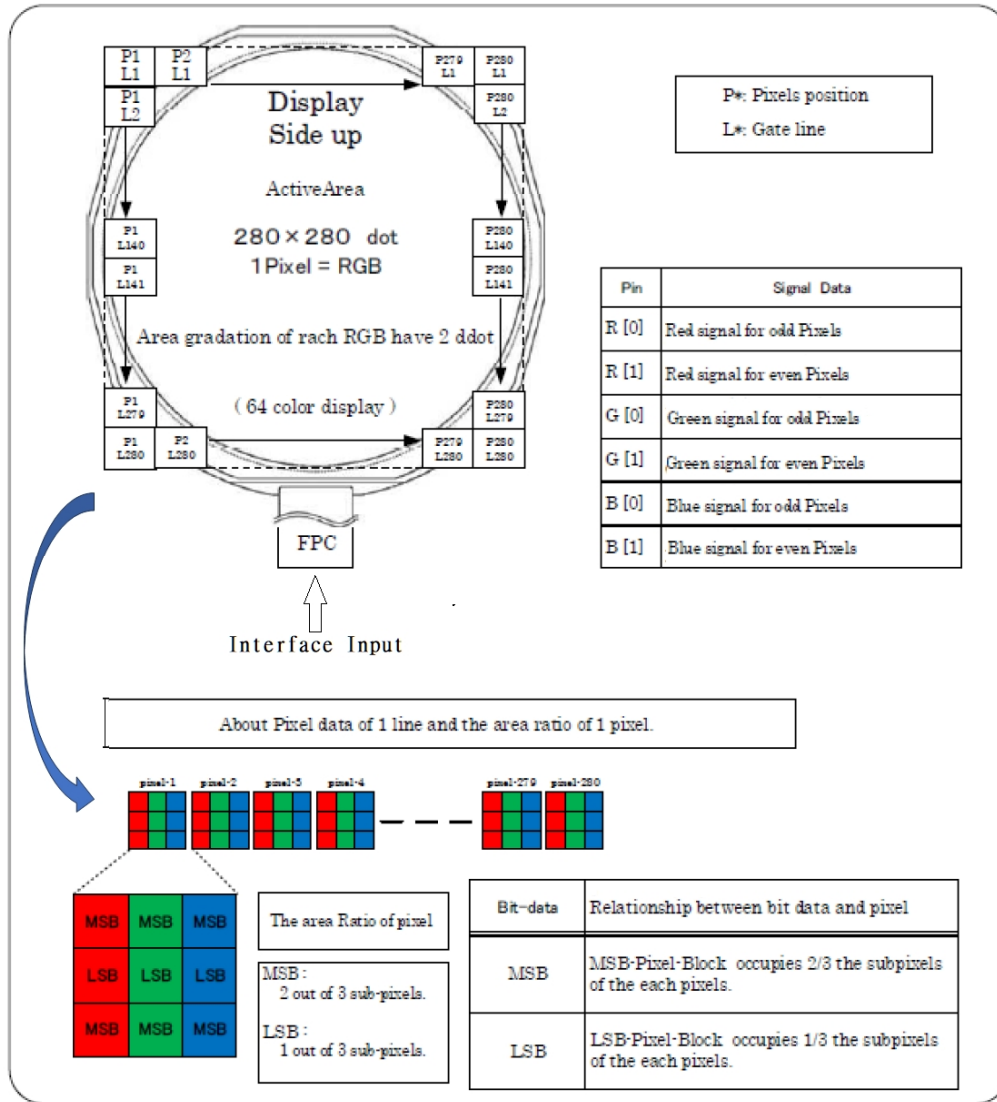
P1 L1

P2 L1

P279 L1

P280 L1

P1 L2

P280 L2

Display Side up

ActiveArea

280×280 dot
1Pixel = RGB

P1 L140

P1 L141

P280 L140

P280 L141

Area gradation of rach RGB have 2 ddot

( 64 color display )

P1 L279

P280 L279

P1 L280

P2 L280

P279 L280

P280 L280

FPC

Interface Input

P*: Pixels position
L*: Gate line

| Pin | Signal Data |
|---|---|
| R [0] | Red signal for odd Pixels |
| R [1] | Red signal for even Pixels |
| G [0] | Green signal for odd Pixels |
| G [1] | Green signal for even Pixels |
| B [0] | Blue signal for odd Pixels |
| B [1] | Blue signal for even Pixels |

About Pixel data of 1 line and the area ratio of 1 pixel.

pixel-1 pixel-2 pixel-3 pixel-4 pixel-279 pixel-280

| MSB | MSB | MSB |
|---|---|---|
| LSB | LSB | LSB |
| MSB | MSB | MSB |

The area Ratio of pixel

MSB :
2 out of 3 sub-pixels.

LSB :
1 out of 3 sub-pixels.

| Bit-data | Relationship between bit data and pixel |
|---|---|
| MSB | MSB-Pixel-Block occupies 2/3 the subpixels of the each pixels. |
| LSB | LSB-Pixel-Block occupies 1/3 the subpixels of the each pixels. |